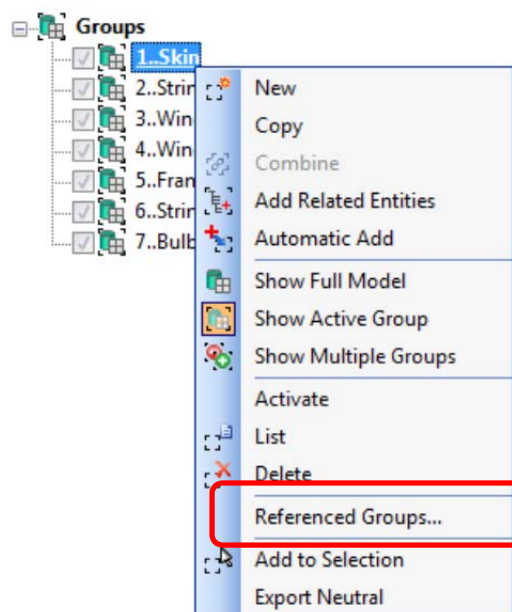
Groups
1..Skin
2..Strin
3..Win
4..Win
5..Fran
6..Strin
7..Bulb

New
Copy
Combine
Add Related Entities
Automatic Add
Show Full Model
Show Active Group
Show Multiple Groups
Activate
List
Delete
Referenced Groups...
Add to Selection
Export Neutral